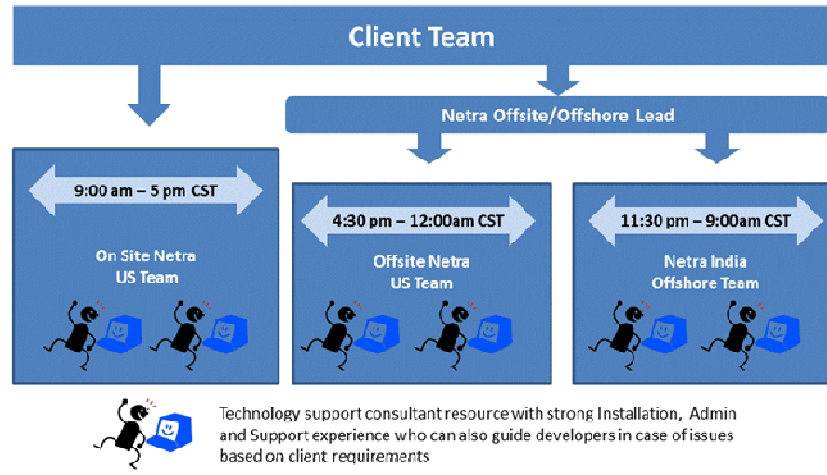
Client Team

Netra Offsite/Offshore Lead

9:00 am – 5 pm CST

On Site Netra US Team

4:30 pm – 12:00am CST

Offsite Netra US Team

11:30 pm – 9:00am CST

Netra India Offshore Team

Technology support consultant resource with strong Installation, Admin and Support experience who can also guide developers in case of issues based on client requirements